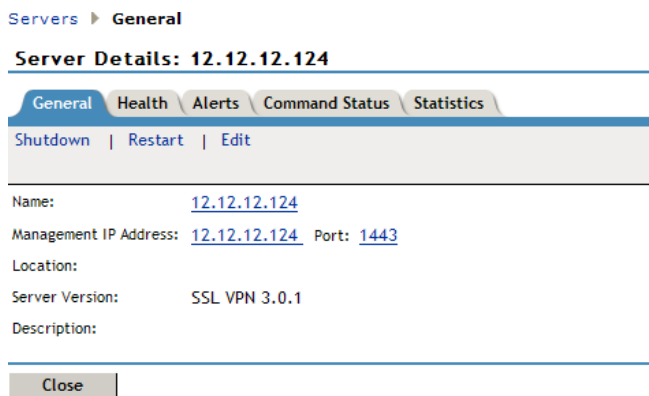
Servers ▶ General

Server Details: 12.12.12.124

General | Health | Alerts | Command Status | Statistics

Shutdown | Restart | Edit

Name: 12.12.12.124

Management IP Address: 12.12.12.124 Port: 1443

Location:

Server Version: SSL VPN 3.0.1

Description:

Close